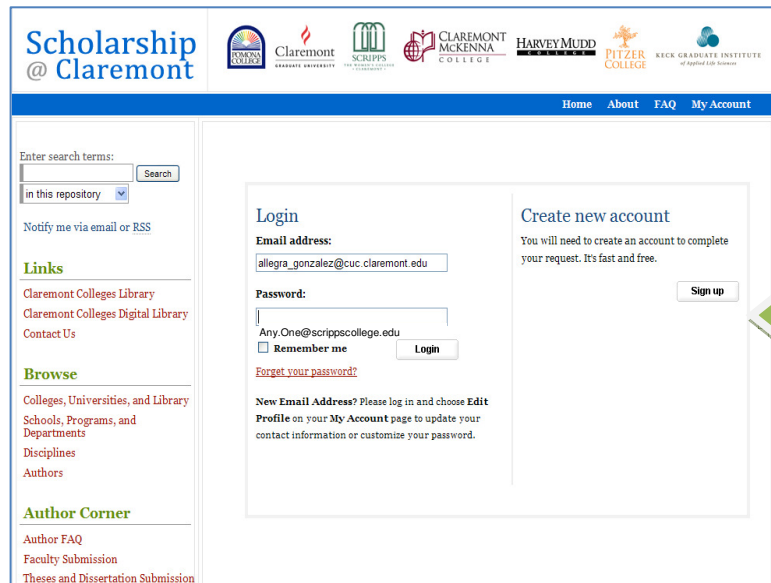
Scholarship @ Claremont

POMONA COLLEGE
Claremont GRADUATE UNIVERSITY
SCRIPPS THE WOMEN'S COLLEGE • CLAREMONT •
CLAREMONT McKENNA COLLEGE
HARVEY MUDD COLLEGE
PITZER COLLEGE
KECK GRADUATE INSTITUTE of Applied Life Sciences

Home About FAQ My Account

Enter search terms:
Search
in this repository

Notify me via email or RSS

Links
Claremont Colleges Library
Claremont Colleges Digital Library
Contact Us

Browse
Colleges, Universities, and Library
Schools, Programs, and Departments
Disciplines
Authors

Author Corner
Author FAQ
Faculty Submission
Theses and Dissertation Submission

Login
Email address:
allegra_gonzalez@cuc.claremont.edu
Password:
Any.One@scrippscollege.edu
Remember me
Login
Forget your password?

New Email Address? Please log in and choose Edit Profile on your My Account page to update your contact information or customize your password.

Create new account
You will need to create an account to complete your request. It's fast and free.
Sign up